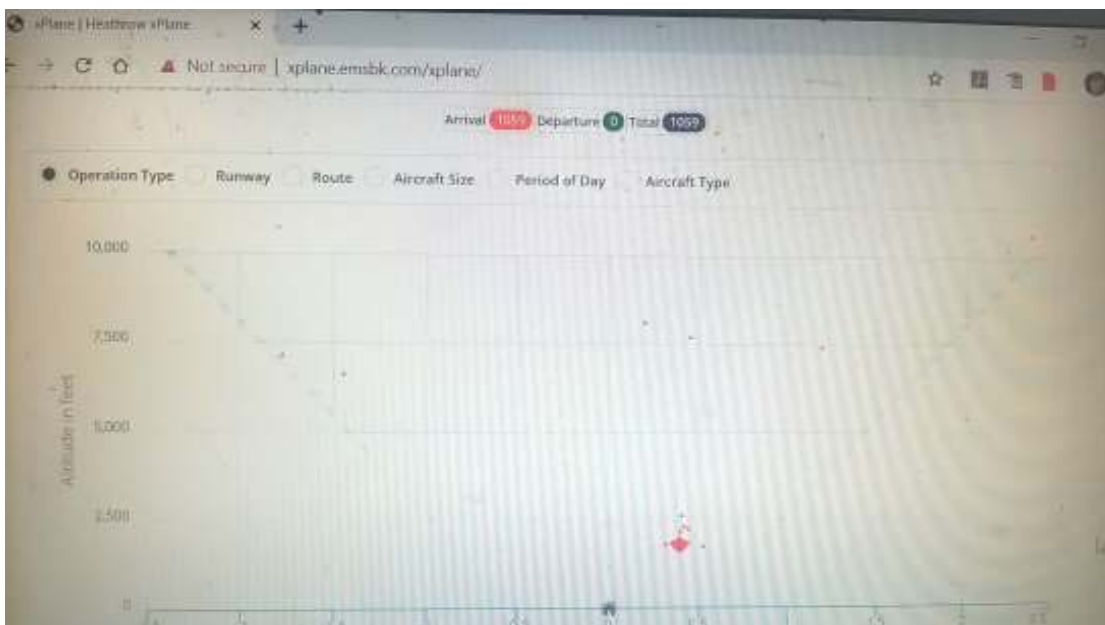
xPlane | Heathrow xPlane

Not secure | xplane.emsbk.com/xplane/

Arrival 1059 Departure 0 Total 1059

Operation Type Runway Route Aircraft Size Period of Day Aircraft Type

10,000

7,500

5,000

2,500

0

Altitude in feet